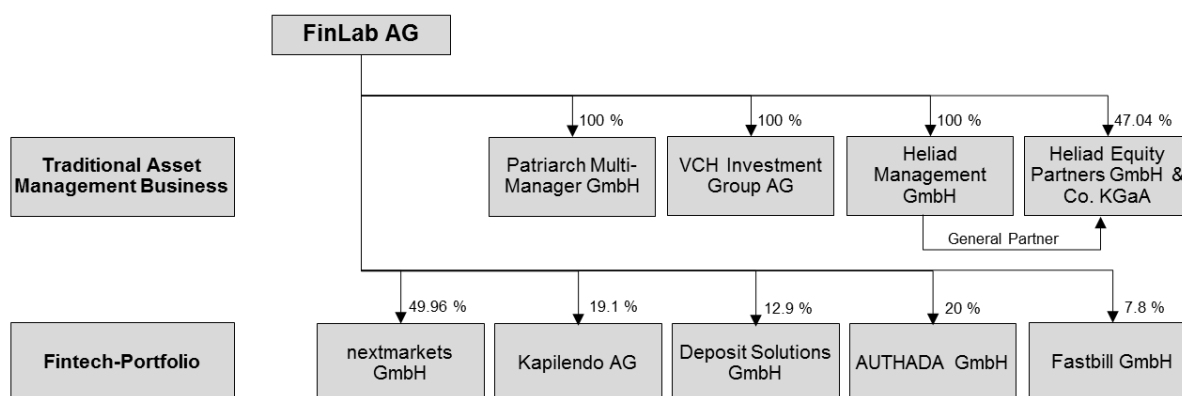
FinLab AG

Traditional Asset Management Business

100 %
Patriarch Multi-Manager GmbH

100 %
VCH Investment Group AG

100 %
Heliad Management GmbH

47.04 %
Heliad Equity Partners GmbH & Co. KGaA

General Partner

Fintech-Portfolio

49.96 %
nextmarkets GmbH

19.1 %
Kapilendo AG

12.9 %
Deposit Solutions GmbH

20 %
AUTHADA GmbH

7.8 %
Fastbill GmbH